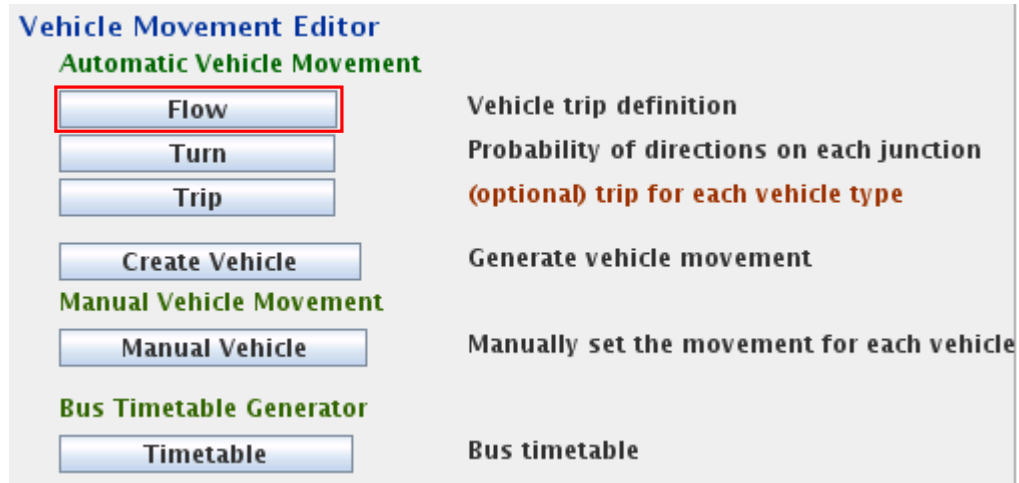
Vehicle Movement Editor

Automatic Vehicle Movement

Flow
Vehicle trip definition

Turn
Probability of directions on each junction

Trip
(optional) trip for each vehicle type

Create Vehicle
Generate vehicle movement

Manual Vehicle Movement

Manual Vehicle
Manually set the movement for each vehicle

Bus Timetable Generator

Timetable
Bus timetable